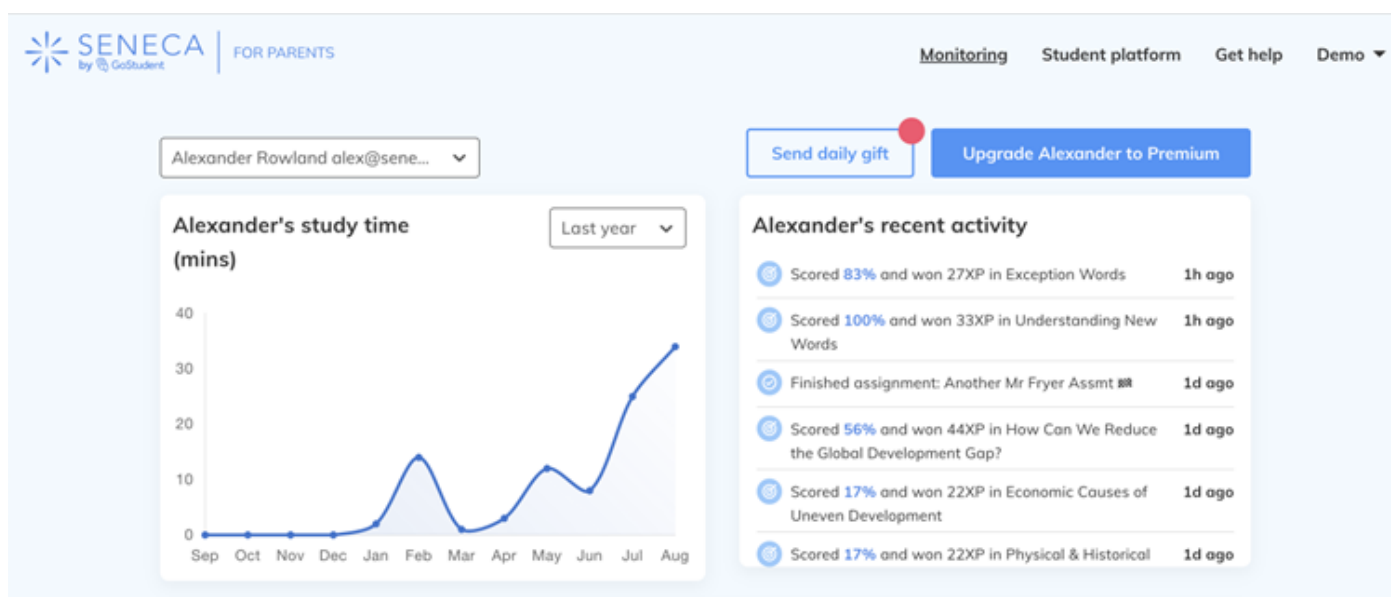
SENECA by GoStudent | FOR PARENTS

Monitoring Student platform Get help Demo

Alexander Rowland alex@sene...

Send daily gift

Upgrade Alexander to Premium

Alexander's study time (mins)

Last year

40
30
20
10
0
Sep Oct Nov Dec Jan Feb Mar Apr May Jun Jul Aug

Alexander's recent activity

Scored 83% and won 27XP in Exception Words 1h ago

Scored 100% and won 33XP in Understanding New Words 1h ago

Finished assignment: Another Mr Fryer Assmt 🏁 1d ago

Scored 56% and won 44XP in How Can We Reduce the Global Development Gap? 1d ago

Scored 17% and won 22XP in Economic Causes of Uneven Development 1d ago

Scored 17% and won 22XP in Physical & Historical 1d ago